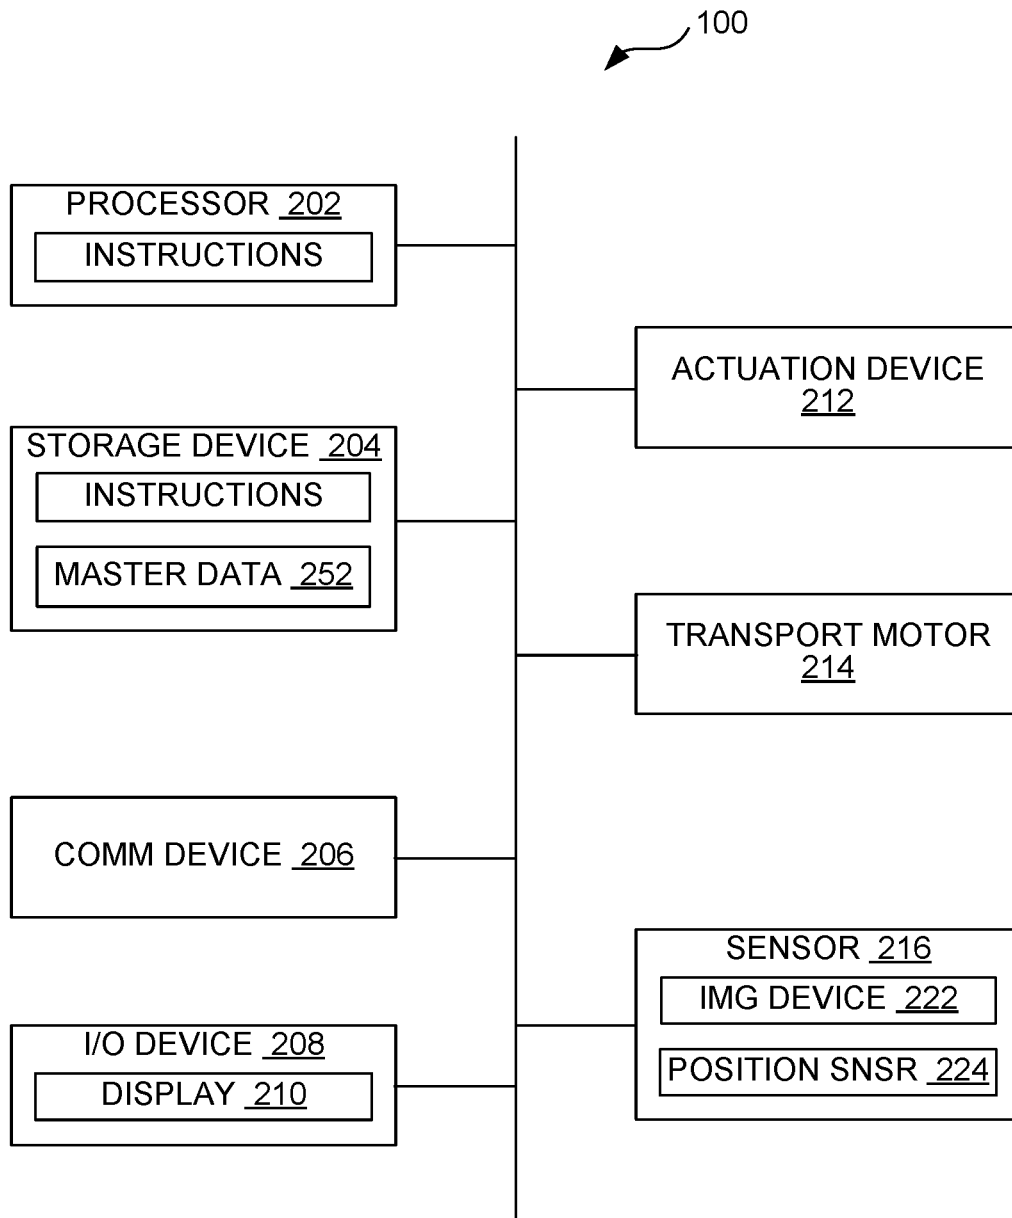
100

PROCESSOR 202
INSTRUCTIONS

ACTUATION DEVICE 212

STORAGE DEVICE 204
INSTRUCTIONS
MASTER DATA 252

TRANSPORT MOTOR 214

COMM DEVICE 206

SENSOR 216
IMG DEVICE 222
POSITION SNSR 224

I/O DEVICE 208
DISPLAY 210